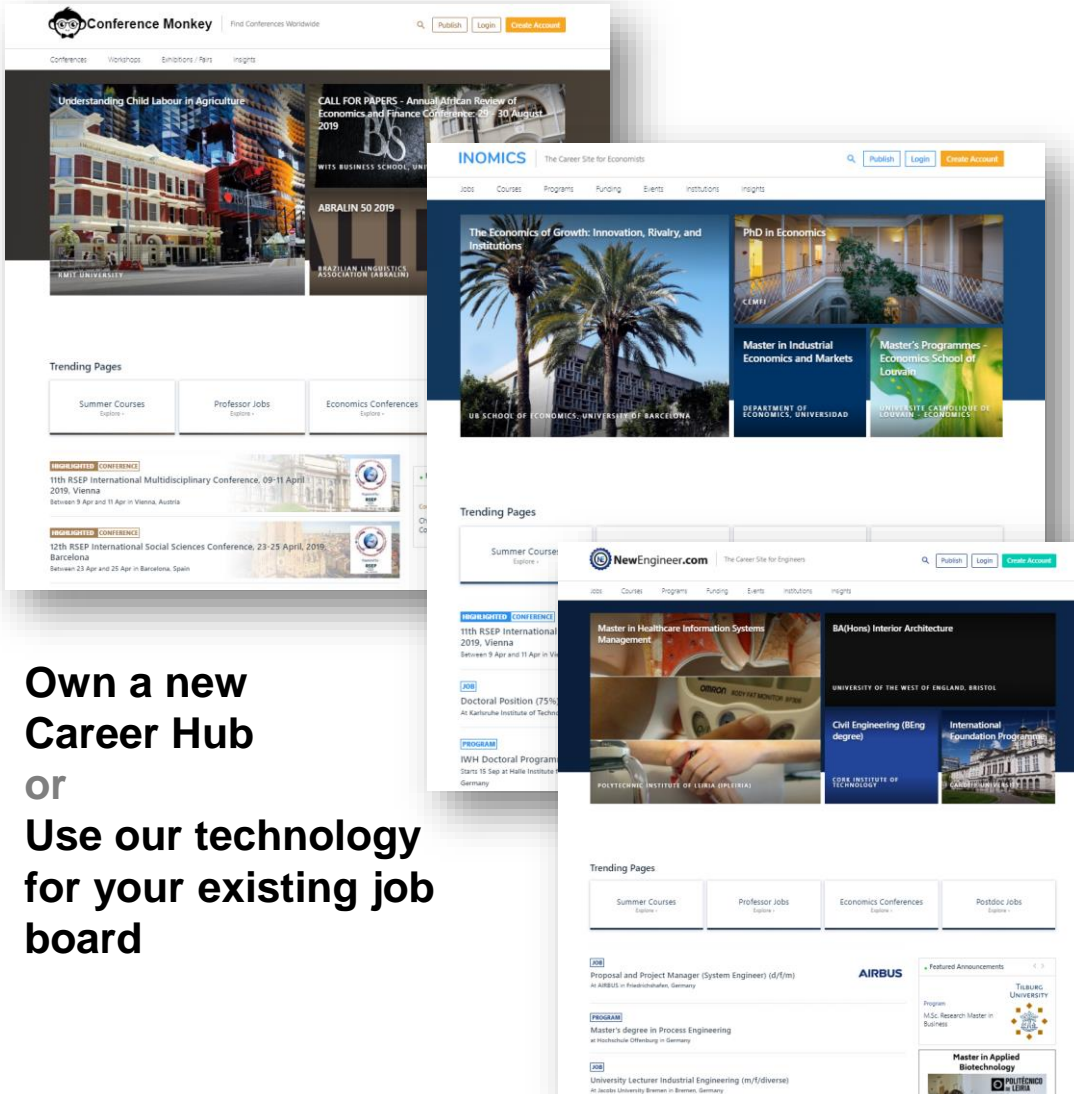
Conference Monkey | Find Conferences Worldwide

Publish Login Create Account

Conferences Workshops Exhibitions / Fairs Insights

Understanding Child Labour in Agriculture

RMIT UNIVERSITY

CALL FOR PAPERS - Annual African Review of Economics and Finance Conference: 29 - 30 August 2019

WITS BUSINESS SCHOOL, UNI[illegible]

ABRALIN 50 2019

BRAZILIAN LINGUISTICS ASSOCIATION (ABRALIN)

Trending Pages

Summer Courses Explore ›

Professor Jobs Explore ›

Economics Conferences Explore ›

HIGHLIGHTED CONFERENCE
11th RSEP International Multidisciplinary Conference, 09-11 April 2019, Vienna
Between 9 Apr and 11 Apr in Vienna, Austria

HIGHLIGHTED CONFERENCE
12th RSEP International Social Sciences Conference, 23-25 April, 2019, Barcelona
Between 23 Apr and 25 Apr in Barcelona, Spain

INOMICS | The Career Site for Economists

Publish Login Create Account

Jobs Courses Programs Funding Events Institutions Insights

The Economics of Growth: Innovation, Rivalry, and Institutions

UB SCHOOL OF ECONOMICS, UNIVERSITY OF BARCELONA

PhD in Economics

CEMFI

Master in Industrial Economics and Markets

DEPARTMENT OF ECONOMICS, UNIVERSIDAD

Master's Programmes - Economics School of Louvain

UNIVERSITÉ CATHOLIQUE DE LOUVAIN - ECONOMICS

Trending Pages

Summer Courses Explore ›

HIGHLIGHTED CONFERENCE
11th RSEP International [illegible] 2019, Vienna
Between 9 Apr and 11 Apr in Vi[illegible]

JOB
Doctoral Position (75%)
At Karlsruhe Institute of Techn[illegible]

PROGRAM
IWH Doctoral Program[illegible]
Starts 15 Sep at Halle Institute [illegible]
Germany

Own a new Career Hub
or
Use our technology for your existing job board

NewEngineer.com | The Career Site for Engineers

Publish Login Create Account

Jobs Courses Programs Funding Events Institutions Insights

Master in Healthcare Information Systems Management

POLYTECHNIC INSTITUTE OF LEIRIA (IPLEIRIA)

BA(Hons) Interior Architecture

UNIVERSITY OF THE WEST OF ENGLAND, BRISTOL

Civil Engineering (BEng degree)

CORK INSTITUTE OF TECHNOLOGY

International Foundation Programs

CARDIFF UNIVERSITY

Trending Pages

Summer Courses Explore ›

Professor Jobs Explore ›

Economics Conferences Explore ›

Postdoc Jobs Explore ›

JOB
Proposal and Project Manager (System Engineer) (d/f/m)
At AIRBUS in Friedrichshafen, Germany

AIRBUS

PROGRAM
Master's degree in Process Engineering
at Hochschule Offenburg in Germany

JOB
University Lecturer Industrial Engineering (m/f/diverse)
At Jacobs University Bremen in Bremen, Germany

Featured Announcements

TILBURG UNIVERSITY

Program
M.Sc. Research Master in Business

Master in Applied Biotechnology

POLITÉCNICO de LEIRIA